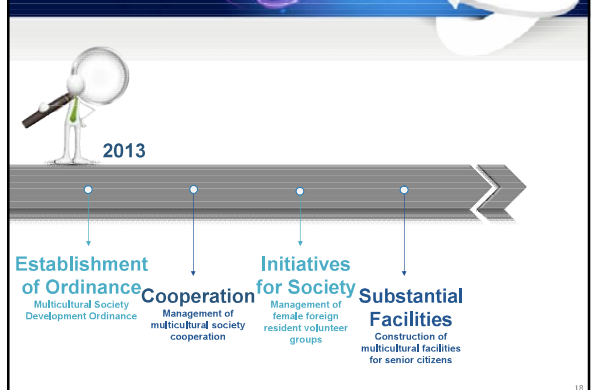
2013

Establishment of Ordinance
Multicultural Society Development Ordinance

Cooperation
Management of multicultural society cooperation

Initiatives for Society
Management of female foreign resident volunteer groups

Substantial Facilities
Construction of multicultural facilities for senior citizens

18